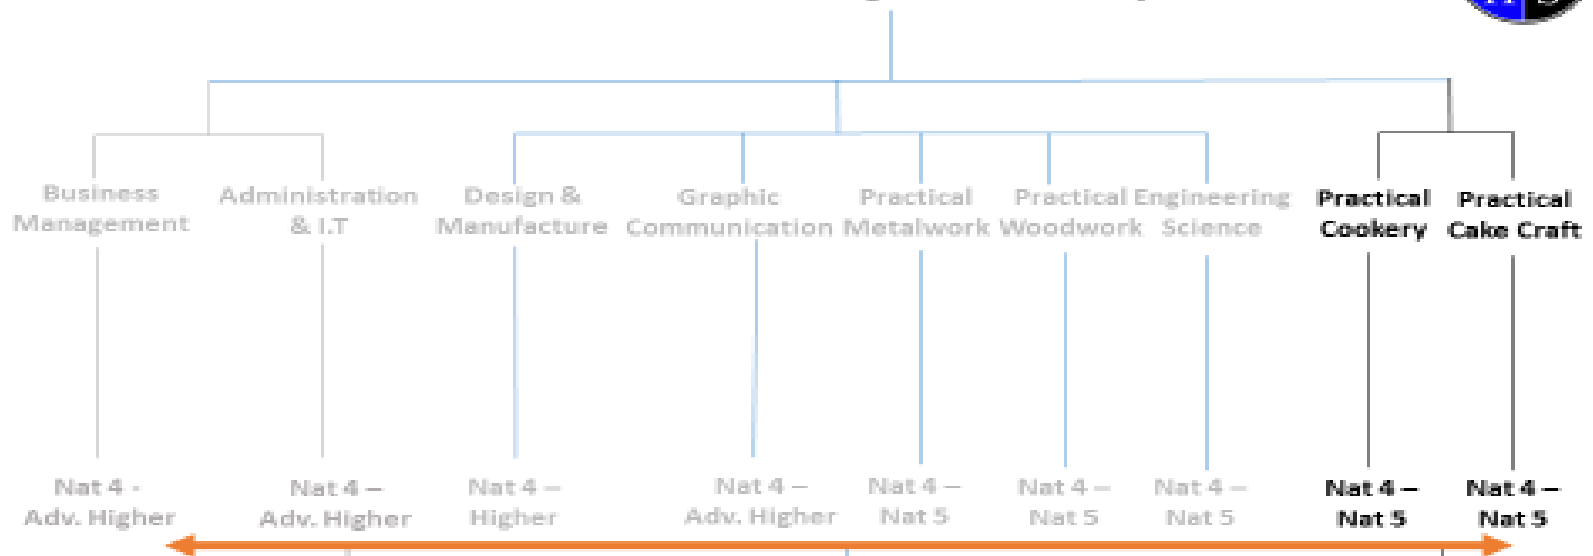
Business Management

Administration & I.T

Design & Manufacture

Graphic Communication

Practical Metalwork

Practical Woodwork

Engineering Science

Practical Cookery

Practical Cake Craft

Nat 4 - Adv. Higher

Nat 4 – Adv. Higher

Nat 4 – Higher

Nat 4 – Adv. Higher

Nat 4 – Nat 5

Nat 4 – Nat 5

Nat 4 – Nat 5

Nat 4 – Nat 5

Nat 4 – Nat 5